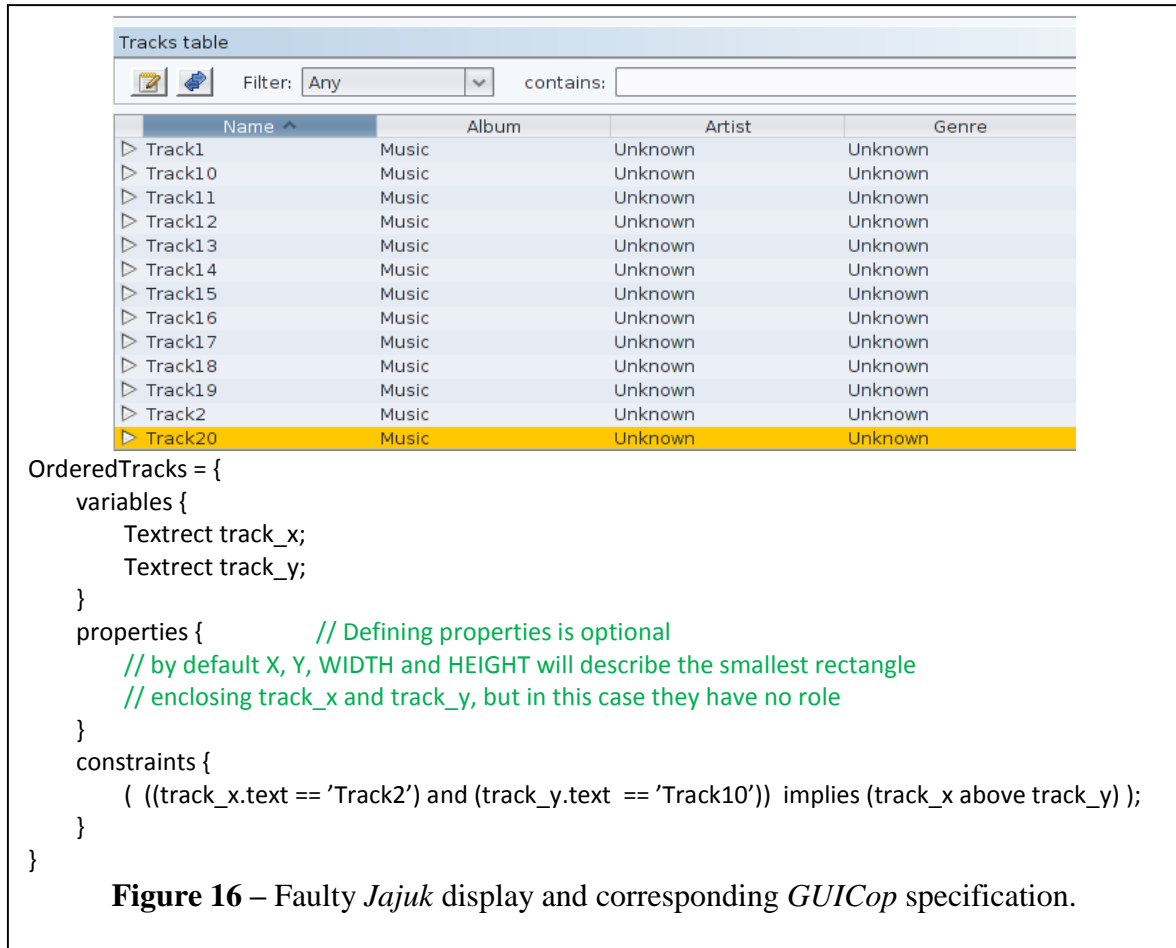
Tracks table

Filter: Any contains:

| Name ^ | Album | Artist | Genre |
|---|---|---|---|
| ▷ Track1 | Music | Unknown | Unknown |
| ▷ Track10 | Music | Unknown | Unknown |
| ▷ Track11 | Music | Unknown | Unknown |
| ▷ Track12 | Music | Unknown | Unknown |
| ▷ Track13 | Music | Unknown | Unknown |
| ▷ Track14 | Music | Unknown | Unknown |
| ▷ Track15 | Music | Unknown | Unknown |
| ▷ Track16 | Music | Unknown | Unknown |
| ▷ Track17 | Music | Unknown | Unknown |
| ▷ Track18 | Music | Unknown | Unknown |
| ▷ Track19 | Music | Unknown | Unknown |
| ▷ Track2 | Music | Unknown | Unknown |
| ▷ Track20 | Music | Unknown | Unknown |

OrderedTracks = {
variables {
Textrect track_x;
Textrect track_y;
}
properties { // Defining properties is optional
// by default X, Y, WIDTH and HEIGHT will describe the smallest rectangle
// enclosing track_x and track_y, but in this case they have no role
}
constraints {
( ((track_x.text == ’Track2’) and (track_y.text == ’Track10’)) implies (track_x above track_y) );
}
}

Figure 16 – Faulty Jajuk display and corresponding GUICop specification.